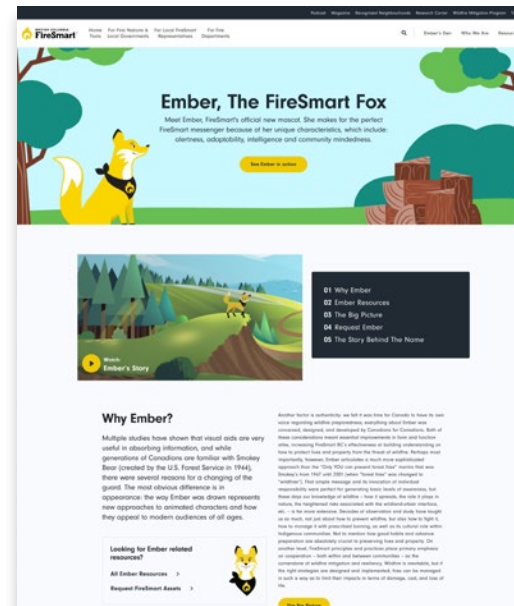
Podcast Magazine Recognized Neighbourhoods Research Center Wildfire Mitigation Program

FireSmart

Home Tools | For First Nations & Local Governments | For Local FireSmart Representatives | For Fire Departments

Ember's Den | Who We Are | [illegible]

Ember, The FireSmart Fox

Meet Ember, FireSmart's official new mascot. She makes for the perfect FireSmart messenger because of her unique characteristics, which include: alertness, adaptability, intelligence and community mindedness.

See Ember in action

Watch:
Ember's Story

01 Why Ember
02 Ember Resources
03 The Big Picture
04 Request Ember
05 The Story Behind The Name

Why Ember?

Multiple studies have shown that visual aids are very useful in absorbing information, and while generations of Canadians are familiar with Smokey Bear (created by the U.S. Forest Service in 1944), there were several reasons for a changing of the guard. The most obvious difference is in appearance: the way Ember was drawn represents new approaches to animated characters and how they appeal to modern audiences of all ages.

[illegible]

Looking for Ember related resources?

All Ember Resources >

Request FireSmart Assets >

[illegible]